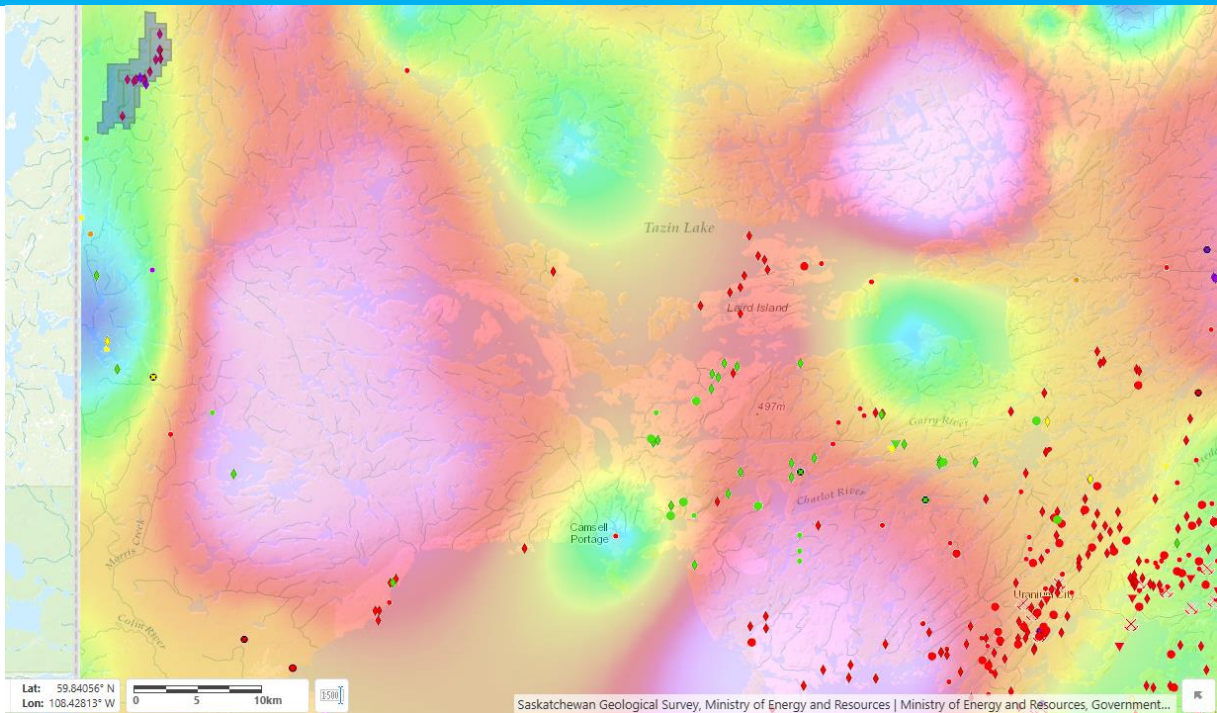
Tazin Lake

Laird Island

497m

Garry River

Charlot River

Camsell Portage

Morris Creek

Colin River

Uranium City

Lat: 59.84056° N
Lon: 108.42813° W

0 5 10km

Saskatchewan Geological Survey, Ministry of Energy and Resources | Ministry of Energy and Resources, Government...